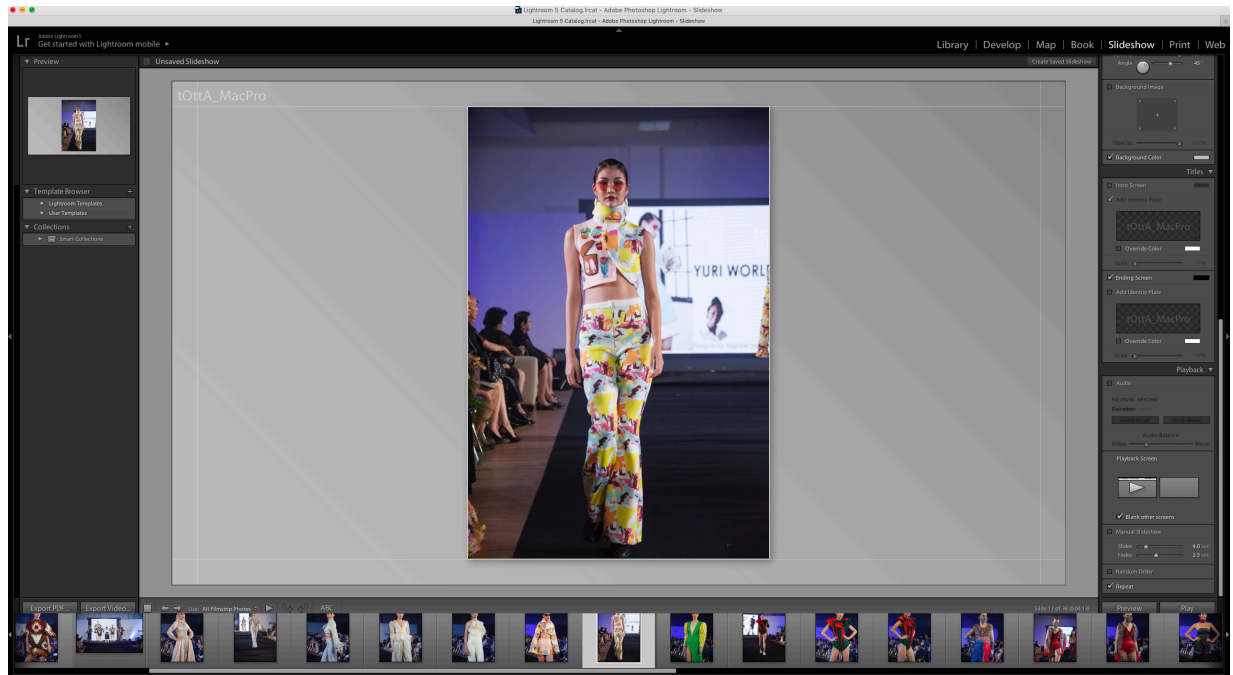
Lightroom 5 Catalog.lrcat - Adobe Photoshop Lightroom - Slideshow
Lightroom 5 Catalog.lrcat - Adobe Photoshop Lightroom - Slideshow

Adobe Lightroom 5
Get started with Lightroom mobile ►

Library | Develop | Map | Book | Slideshow | Print | Web

▼ Preview
▼ Template Browser +
► Lightroom Templates
► User Templates
▼ Collections +
► Smart Collections

Unsaved Slideshow
Create Saved Slideshow
tOttA_MacPro
YURI WORLD

Angle 45
Background Image
Opacity
✓ Background Color
Titles ▼
Intro Screen
Add Identity Plate
tOttA_MacPro
Override Color
Scale
✓ Ending Screen
Add Identity Plate
tOttA_MacPro
Override Color
Scale
Playback ▼
Audio
No music selected
Duration:
Select Music
Fit to Music
Audio Balance
Video Music
Playback Screen
✓ Blank other screens
Manual Slideshow
Slides 4.0 sec
Fades 2.5 sec
Random Order
✓ Repeat

Export PDF... Export Video...
Use: All Filmstrip Photos
ABC
Slide 13 of 18
Preview Play